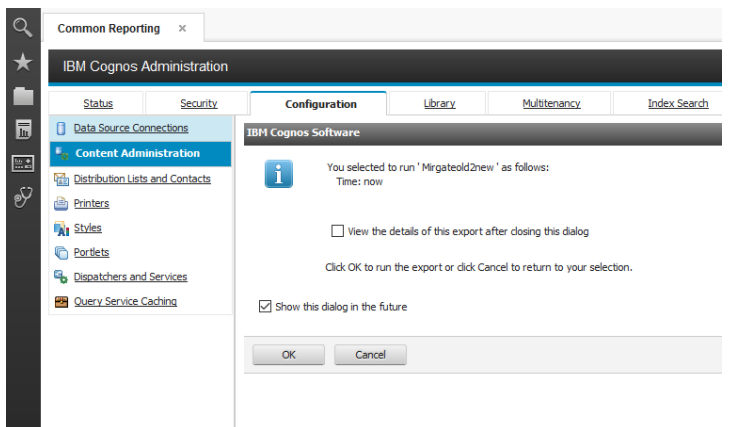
Common Reporting ×

IBM Cognos Administration

Status
Security
Configuration
Library
Multitenancy
Index Search

Data Source Connections
Content Administration
Distribution Lists and Contacts
Printers
Styles
Portlets
Dispatchers and Services
Query Service Caching

IBM Cognos Software

You selected to run ' Mirgateold2new ' as follows:
Time: now

View the details of this export after closing this dialog

Click OK to run the export or click Cancel to return to your selection.

Show this dialog in the future

OK
Cancel